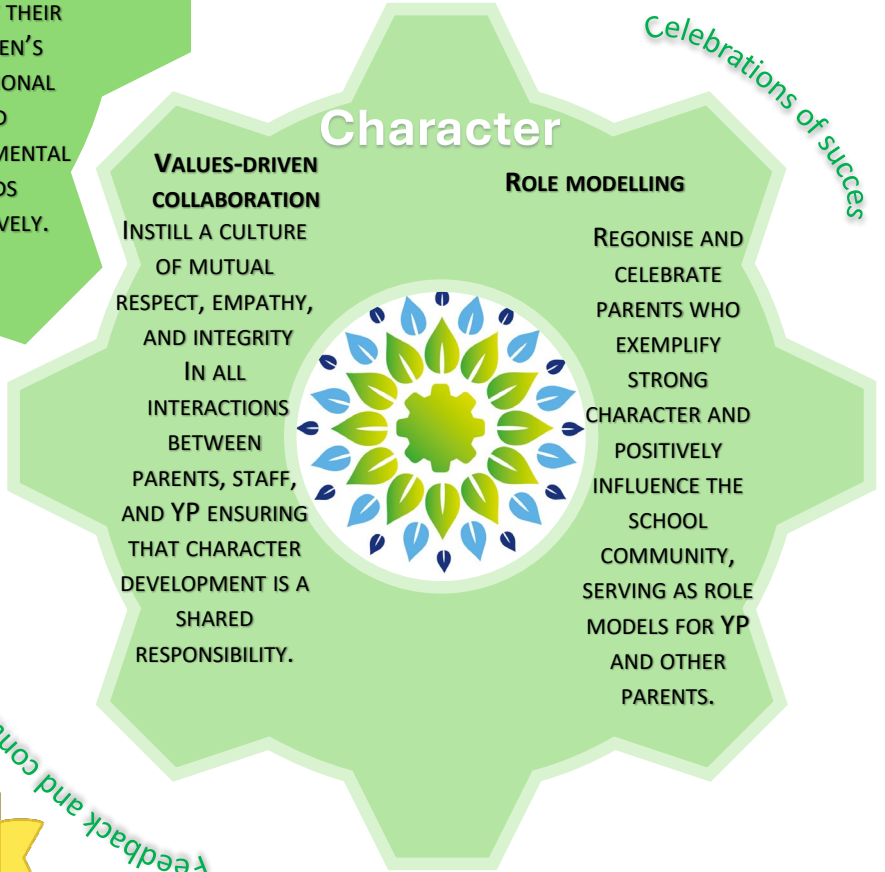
THEIR
EN'S
ONAL
D
MENTAL
DS
VELY.

Celebrations of succes

Character

Values-driven collaboration
Instill a culture of mutual respect, empathy, and integrity In all interactions between parents, staff, and YP ensuring that character development is a shared responsibility.

Role modelling

Regonise and celebrate parents who exemplify strong character and positively influence the school community, serving as role models for YP and other parents.

Feedback and con